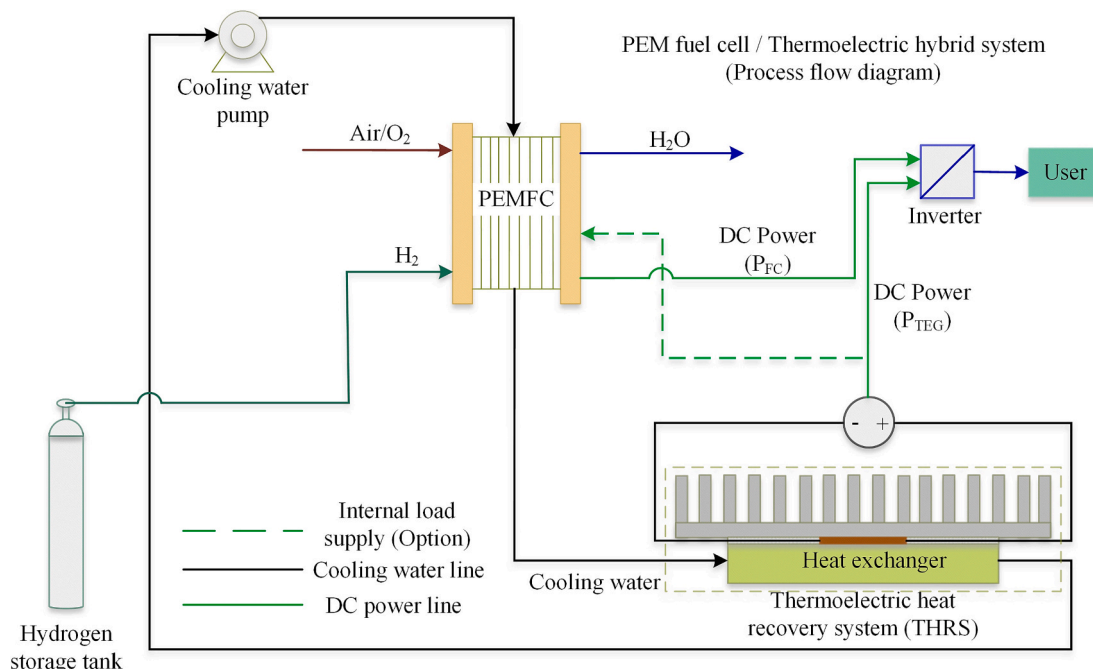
PEM fuel cell / Thermoelectric hybrid system
(Process flow diagram)

Cooling water pump

Air/$O_2$

$H_2O$

PEMFC

User

Inverter

$H_2$

DC Power ($P_{FC}$)

DC Power ($P_{TEG}$)

- +

Internal load supply (Option)

Cooling water line

DC power line

Heat exchanger

Cooling water

Thermoelectric heat recovery system (THRS)

Hydrogen storage tank